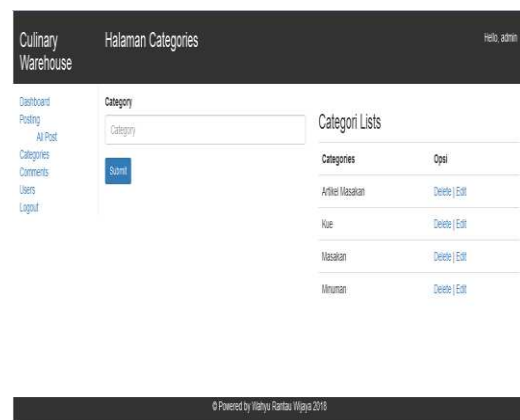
Culinary Warehouse

Halaman Categories

Hello, admin

Dashboard
Posting
All Post
Categories
Comments
Users
Logout

Category

Category

Submit

Categori Lists

| Categories | Opsi |
|---|---|
| Artikel Masakan | Delete \| Edit |
| Kue | Delete \| Edit |
| Masakan | Delete \| Edit |
| Minuman | Delete \| Edit |

© Powered by Wahyu Rantau Wijaya 2018